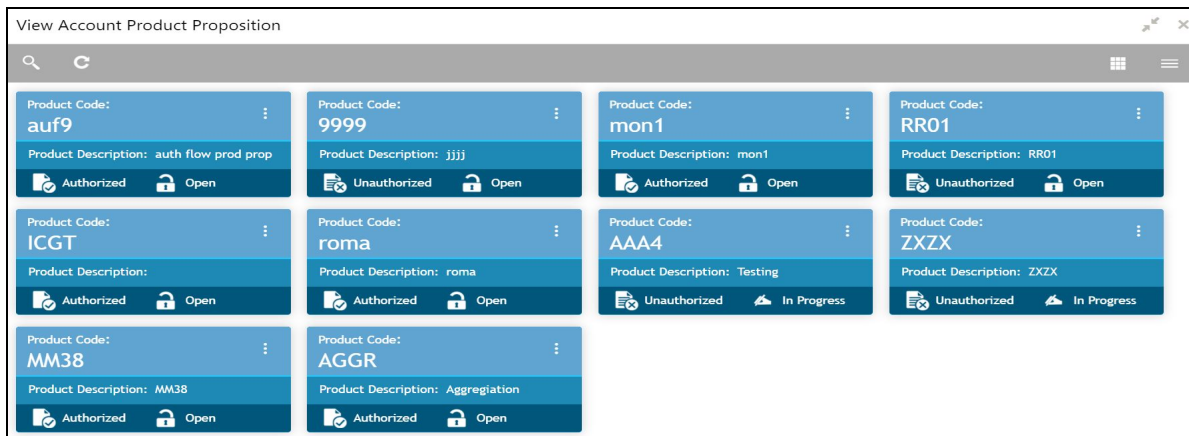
View Account Product Proposition

Product Code:
auf9
Product Description: auth flow prod prop
Authorized Open

Product Code:
9999
Product Description: jjjj
Unauthorized Open

Product Code:
mon1
Product Description: mon1
Authorized Open

Product Code:
RR01
Product Description: RR01
Unauthorized Open

Product Code:
ICGT
Product Description:
Authorized Open

Product Code:
roma
Product Description: roma
Authorized Open

Product Code:
AAA4
Product Description: Testing
Unauthorized In Progress

Product Code:
ZXZX
Product Description: ZXZX
Unauthorized In Progress

Product Code:
MM38
Product Description: MM38
Authorized Open

Product Code:
AGGR
Product Description: Aggregiation
Authorized Open